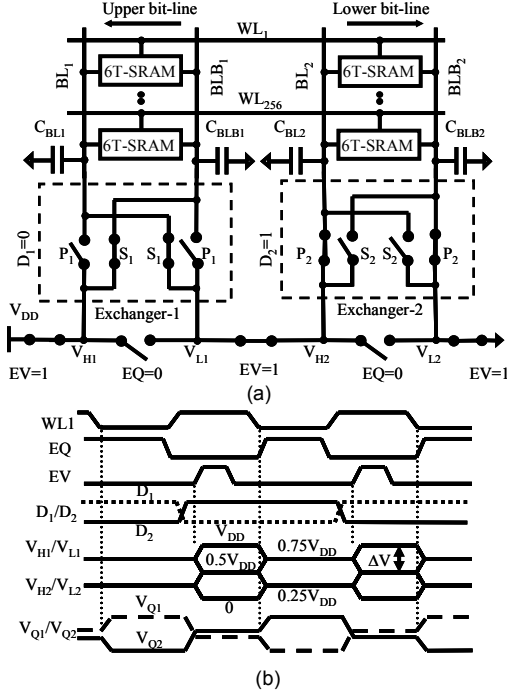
Upper bit-line
Lower bit-line
$WL_1$
$BL_1$
6T-SRAM
$BLB_1$
$BL_2$
6T-SRAM
$BLB_2$
$WL_{256}$
$C_{BL1}$
6T-SRAM
$C_{BLB1}$
$C_{BL2}$
6T-SRAM
$C_{BLB2}$
$D_1=0$
$P_1$
$S_1$
$S_1$
$P_1$
$D_2=1$
$P_2$
$S_2$
$S_2$
$P_2$
$V_{DD}$
Exchanger-1
Exchanger-2
$V_{H1}$
$V_{L1}$
$V_{H2}$
$V_{L2}$
EV=1
EQ=0
EV=1
EQ=0
EV=1
(a)

WL1
EQ
EV
$D_1/D_2$
$D_1$
$D_2$
$V_{DD}$
$V_{H1}/V_{L1}$
$0.5V_{DD}$
$0.75V_{DD}$
$\Delta V$
$V_{H2}/V_{L2}$
0
$0.25V_{DD}$
$V_{Q1}$
$V_{Q1}/V_{Q2}$
$V_{Q2}$
(b)